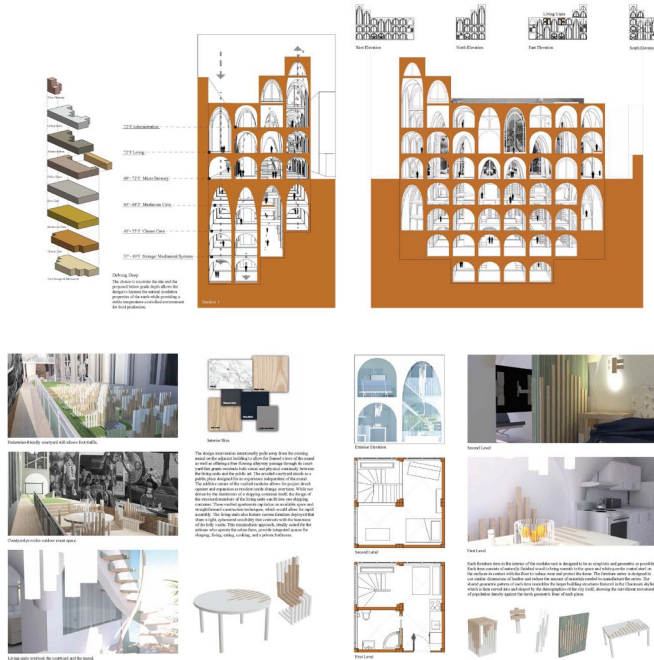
West Elevation

North Elevation

Living Units

East Elevation

South Elevation

72°F Administration

72°F Living

60° - 72°F Micro Brewery

40° - 60°F Mushroom Cave

40° - 55°F Cheese Cave

37° - 45°F Storage Mechanical Systems

Delving Deep

The choice to excavate the site and the proposed below grade depth allows the designer to harness the natural insulation properties of the earth while providing a stable temperature controlled environment for food production.

Section 1

Pedestrian-friendly courtyard still allows foot traffic.

Courtyard provides outdoor event space.

Living units overlook the courtyard and the mural.

Interior Skin

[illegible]

Exterior Elevation

Second Level

First Level

Second Level

First Level

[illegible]